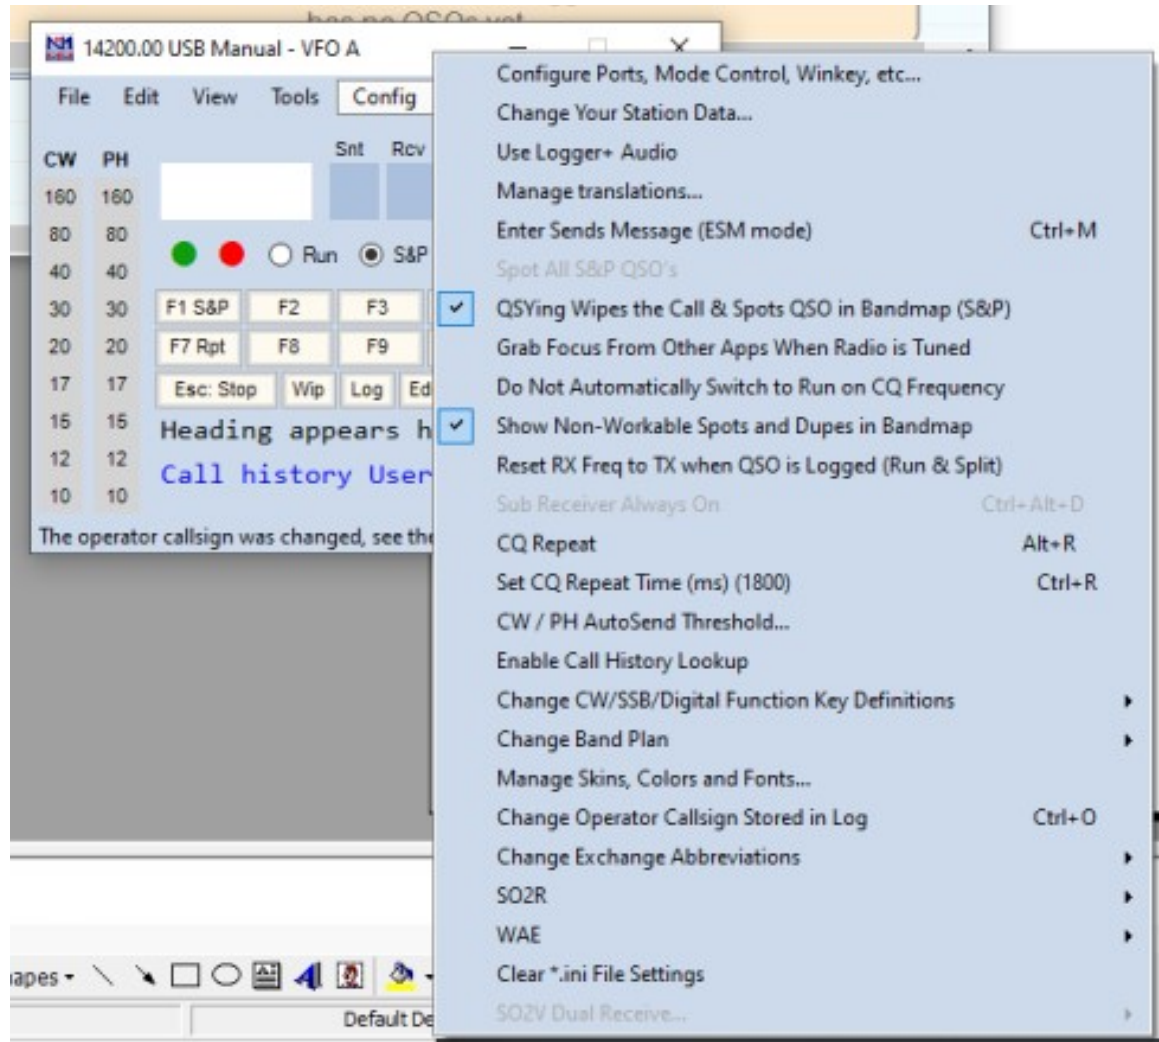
has no QSOs yet

14200.00 USB Manual - VFO A

File Edit View Tools Config

CW PH
160 160
80 80
40 40
30 30
20 20
17 17
15 15
12 12
10 10

Snt Rcv

Run S&P

F1 S&P F2 F3
F7 Rpt F8 F9
Esc: Stop Wip Log Ed

Heading appears h
Call history User

The operator callsign was changed, see the

Configure Ports, Mode Control, Winkey, etc...
Change Your Station Data...
Use Logger+ Audio
Manage translations...
Enter Sends Message (ESM mode) Ctrl+M
Spot All S&P QSO's
QSYing Wipes the Call & Spots QSO in Bandmap (S&P)
Grab Focus From Other Apps When Radio is Tuned
Do Not Automatically Switch to Run on CQ Frequency
Show Non-Workable Spots and Dupes in Bandmap
Reset RX Freq to TX when QSO is Logged (Run & Split)
Sub Receiver Always On Ctrl+Alt+D
CQ Repeat Alt+R
Set CQ Repeat Time (ms) (1800) Ctrl+R
CW / PH AutoSend Threshold...
Enable Call History Lookup
Change CW/SSB/Digital Function Key Definitions
Change Band Plan
Manage Skins, Colors and Fonts...
Change Operator Callsign Stored in Log Ctrl+O
Change Exchange Abbreviations
SO2R
WAE
Clear *.ini File Settings
SO2V Dual Receive...

apes

Default De